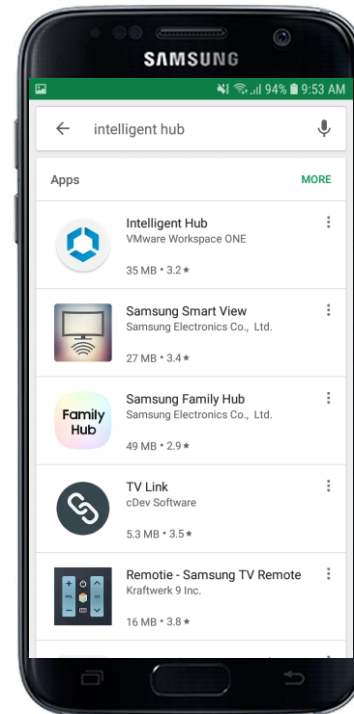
SAMSUNG

94% 9:53 AM

intelligent hub

Apps

MORE

Intelligent Hub
VMware Workspace ONE
35 MB • 3.2★

Samsung Smart View
Samsung Electronics Co., Ltd.
27 MB • 3.4★

Family Hub

Samsung Family Hub
Samsung Electronics Co., Ltd.
49 MB • 2.9★

TV Link
cDev Software
5.3 MB • 3.5★

Remotie - Samsung TV Remote
Kraftwerk 9 Inc.
16 MB • 3.8★